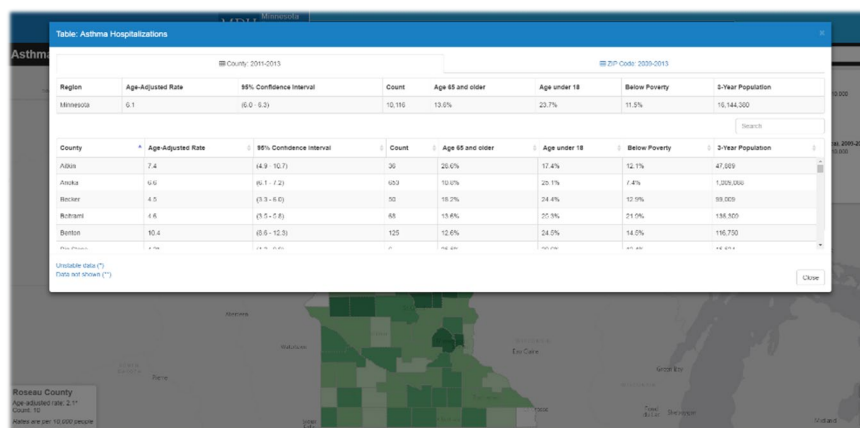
Minnesota

Asthma

Table: Asthma Hospitalizations

×

County: 2011-2013

ZIP Code: 2009-2013

| Region | Age-Adjusted Rate | 95% Confidence Interval | Count | Age 65 and older | Age under 18 | Below Poverty | 3-Year Population |
|---|---|---|---|---|---|---|---|
| Minnesota | 6.1 | (6.0 - 6.3) | 10,116 | 13.6% | 23.7% | 11.5% | 16,144,380 |

Search

| County | Age-Adjusted Rate | 95% Confidence Interval | Count | Age 65 and older | Age under 18 | Below Poverty | 3-Year Population |
|---|---|---|---|---|---|---|---|
| Aitkin | 7.4 | (4.9 - 10.7) | 30 | 26.6% | 17.4% | 12.1% | 47,089 |
| Anoka | 6.6 | (6.1 - 7.2) | 653 | 10.0% | 25.1% | 7.4% | 1,005,000 |
| Becker | 4.5 | (3.3 - 6.0) | 50 | 18.2% | 24.4% | 12.9% | 99,009 |
| Beltrami | 4.6 | (3.5 - 5.8) | 68 | 13.6% | 25.3% | 21.0% | 135,500 |
| Benton | 10.4 | (8.6 - 12.3) | 125 | 12.6% | 24.5% | 14.0% | 116,750 |
| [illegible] | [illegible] | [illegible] | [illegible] | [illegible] | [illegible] | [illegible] | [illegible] |

Unstable data (*)
Data not shown (**)

Close

Roseau County
Age-adjusted rate: 2.1*
Count: 10
Rates are per 10,000 people

Eau Claire